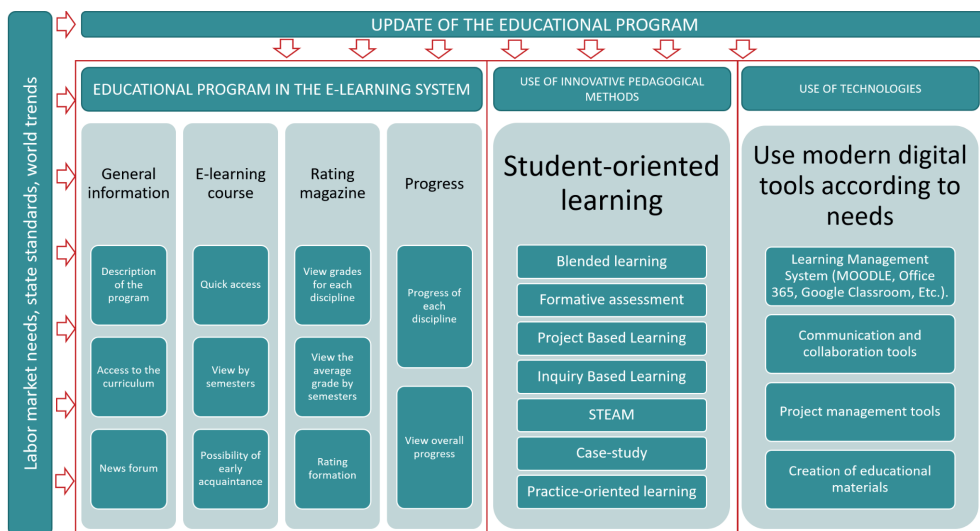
Labor market needs, state standards, world trends

UPDATE OF THE EDUCATIONAL PROGRAM

EDUCATIONAL PROGRAM IN THE E-LEARNING SYSTEM

General information

Description of the program

Access to the curriculum

News forum

E-learning course

Quick access

View by semesters

Possibility of early acquaintance

Rating magazine

View grades for each discipline

View the average grade by semesters

Rating formation

Progress

Progress of each discipline

View overall progress

USE OF INNOVATIVE PEDAGOGICAL METHODS

Student-oriented learning

Blended learning

Formative assessment

Project Based Learning

Inquiry Based Learning

STEAM

Case-study

Practice-oriented learning

USE OF TECHNOLOGIES

Use modern digital tools according to needs

Learning Management System (MOODLE, Office 365, Google Classroom, Etc.).

Communication and collaboration tools

Project management tools

Creation of educational materials